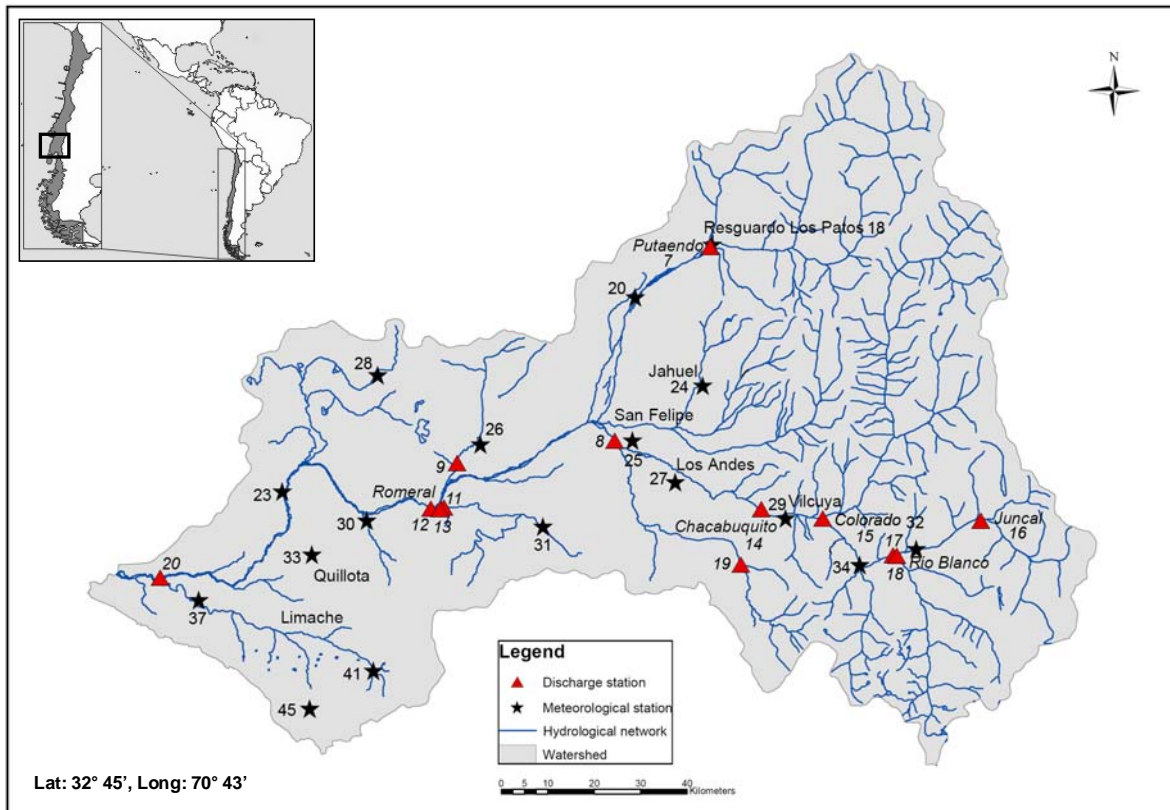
N

Resguardo Los Patos 18
Putaendo
7
20
Jahuel
24
28
San Felipe
26
8
25
9
Los Andes
27
23
Romeral
11
29
Vilcuya
30
12
13
31
Chacabuquito
Colorado
32
Juncal
14
15
17
16
33
19
34
Rio Blanco
Quillota
18
20
37
Limache
41
45

Legend
Discharge station
Meteorological station
Hydrological network
Watershed

0 5 10 20 30 40 Kilometers

Lat: 32° 45', Long: 70° 43'